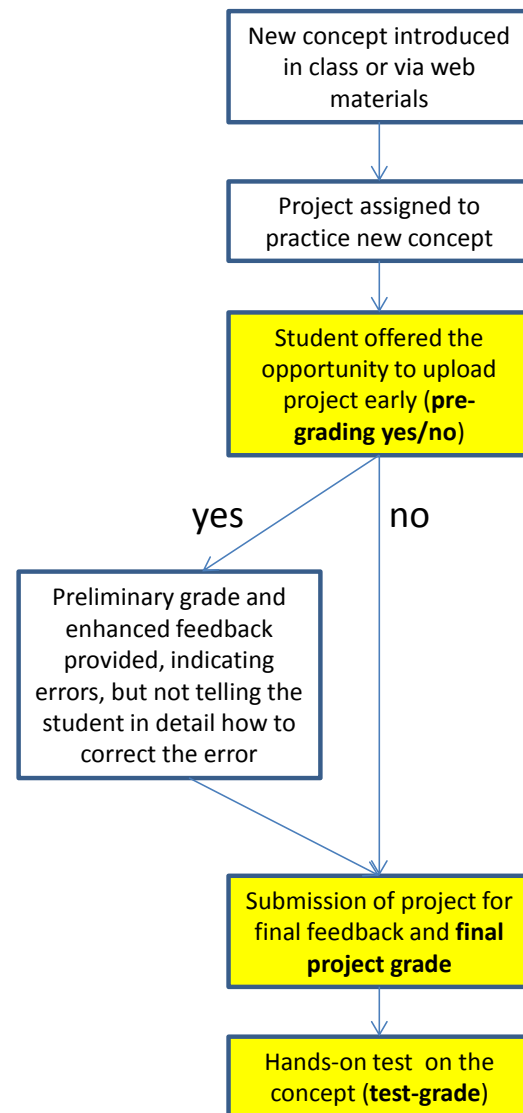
New concept introduced in class or via web materials

Project assigned to practice new concept

Student offered the opportunity to upload project early (**pre-grading yes/no**)

yes

no

Preliminary grade and enhanced feedback provided, indicating errors, but not telling the student in detail how to correct the error

Submission of project for final feedback and **final project grade**

Hands-on test on the concept (**test-grade**)